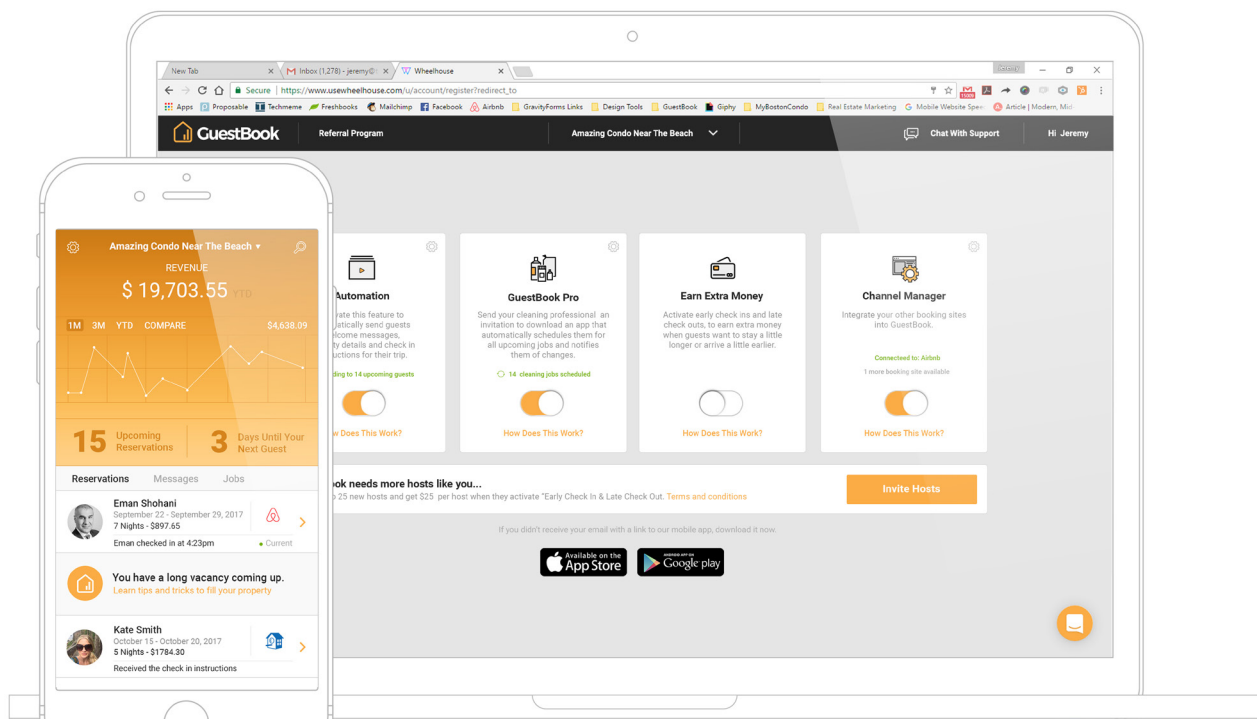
New Tab
Inbox (1,278) - jeremy@
Wheelhouse
Jeremy
Secure | https://www.usewheelhouse.com/u/account/register?redirect_to
Apps Proposable Techmeme Freshbooks Mailchimp Facebook Airbnb GravityForms Links Design Tools GuestBook Giphy MyBostonCondo Real Estate Marketing Mobile Website Spec Article | Modern, Mid

GuestBook
Referral Program
Amazing Condo Near The Beach
Chat With Support
Hi Jeremy

Automation
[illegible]ate this feature to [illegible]atically send guests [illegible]lcome messages, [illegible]ty details and check in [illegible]uctions for their trip.
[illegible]ding to 14 upcoming guests
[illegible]w Does This Work?

GuestBook Pro
Send your cleaning professional an invitation to download an app that automatically schedules them for all upcoming jobs and notifies them of changes.
14 cleaning jobs scheduled
How Does This Work?

Earn Extra Money
Activate early check ins and late check outs, to earn extra money when guests want to stay a little longer or arrive a little earlier.
How Does This Work?

Channel Manager
Integrate your other booking sites into GuestBook.
Connected to: Airbnb
1 more booking site available
How Does This Work?

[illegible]ok needs more hosts like you...
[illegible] 25 new hosts and get $25 per host when they activate "Early Check In & Late Check Out. Terms and conditions
Invite Hosts

If you didn't receive your email with a link to our mobile app, download it now.
Available on the App Store
ANDROID APP ON Google play

Amazing Condo Near The Beach
REVENUE
$ 19,703.55 YTD
1M 3M YTD COMPARE $4,638.09
15 Upcoming Reservations
3 Days Until Your Next Guest
Reservations Messages Jobs
Eman Shohani
September 22 - September 29, 2017
7 Nights - $897.65
Eman checked in at 4:23pm
Current
You have a long vacancy coming up.
Learn tips and tricks to fill your property
Kate Smith
October 15 - October 20, 2017
5 Nights - $1784.30
Received the check in instructions